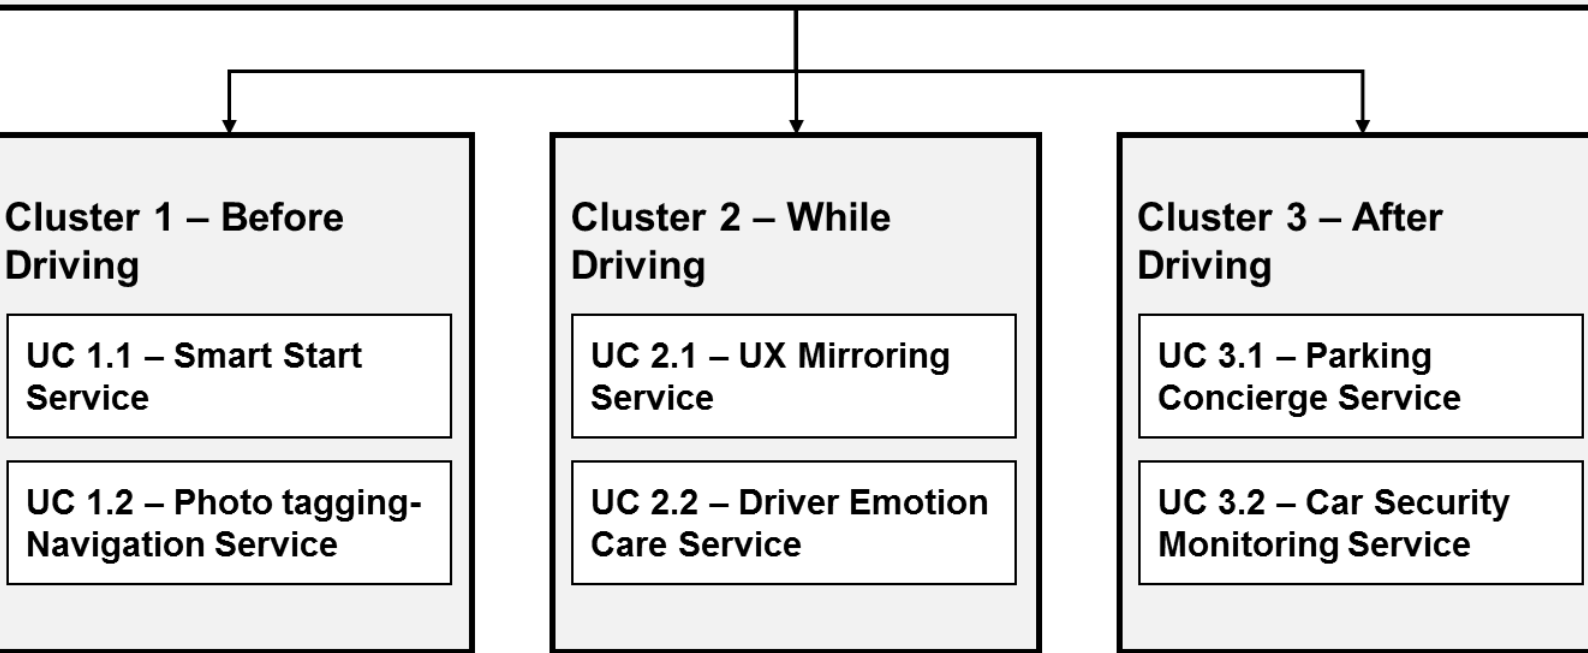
Cluster 1 – Before Driving

UC 1.1 – Smart Start Service

UC 1.2 – Photo tagging-Navigation Service

Cluster 2 – While Driving

UC 2.1 – UX Mirroring Service

UC 2.2 – Driver Emotion Care Service

Cluster 3 – After Driving

UC 3.1 – Parking Concierge Service

UC 3.2 – Car Security Monitoring Service